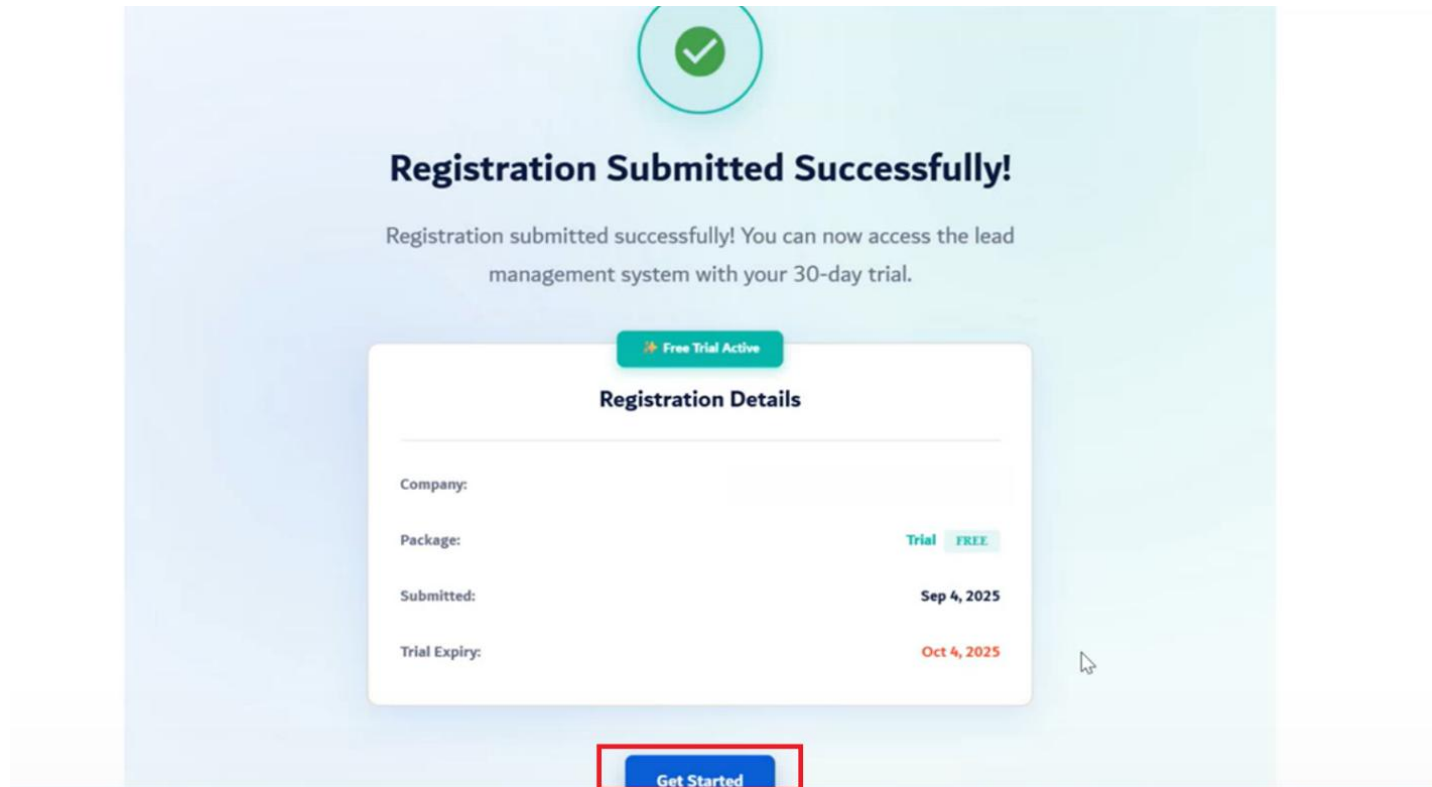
Registration Submitted Successfully!

Registration submitted successfully! You can now access the lead management system with your 30-day trial.

✨ Free Trial Active

Registration Details

| | |
|---|---|
| Company: | |
| Package: | Trial FREE |
| Submitted: | Sep 4, 2025 |
| Trial Expiry: | Oct 4, 2025 |

Get Started